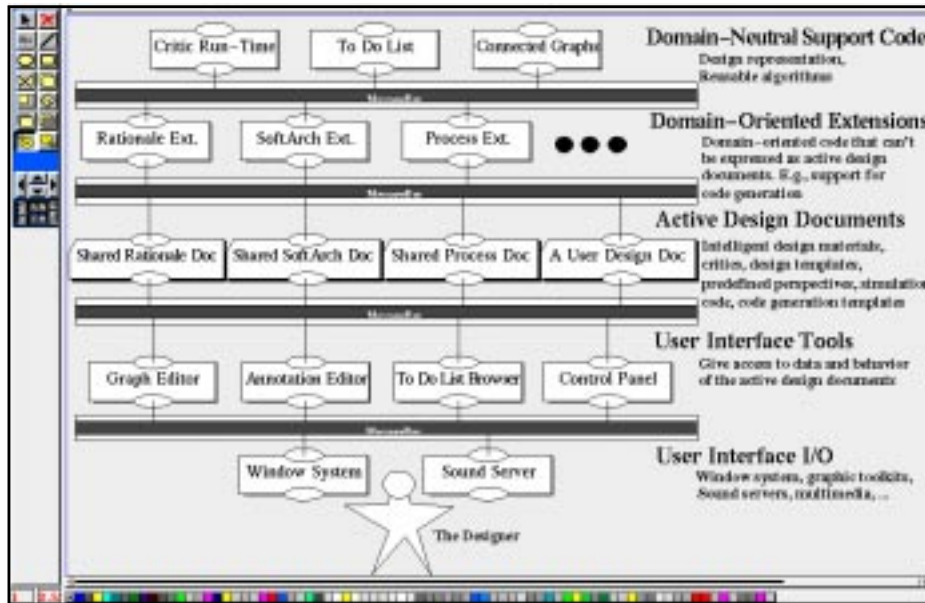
Critic Run-Time

To Do List

Connected Graphs

Domain-Neutral Support Code
Design representation, Reusable algorithms

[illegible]

Rationale Ext.

SoftArch Ext.

Process Ext.

Domain-Oriented Extensions
Domain-oriented code that can't be expressed as active design documents. E.g., support for code generation

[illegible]

Active Design Documents
Intelligent design materials, critics, design templates, predefined perspectives, simulation code, code generation templates

Shared Rationale Doc

Shared SoftArch Doc

Shared Process Doc

A User Design Doc

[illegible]

User Interface Tools
Give access to data and behavior of the active design documents

Graph Editor

Annotation Editor

To Do List Browser

Control Panel

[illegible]

User Interface I/O
Window system, graphic toolkits, Sound servers, multimedia, ...

Window System

Sound Server

The Designer